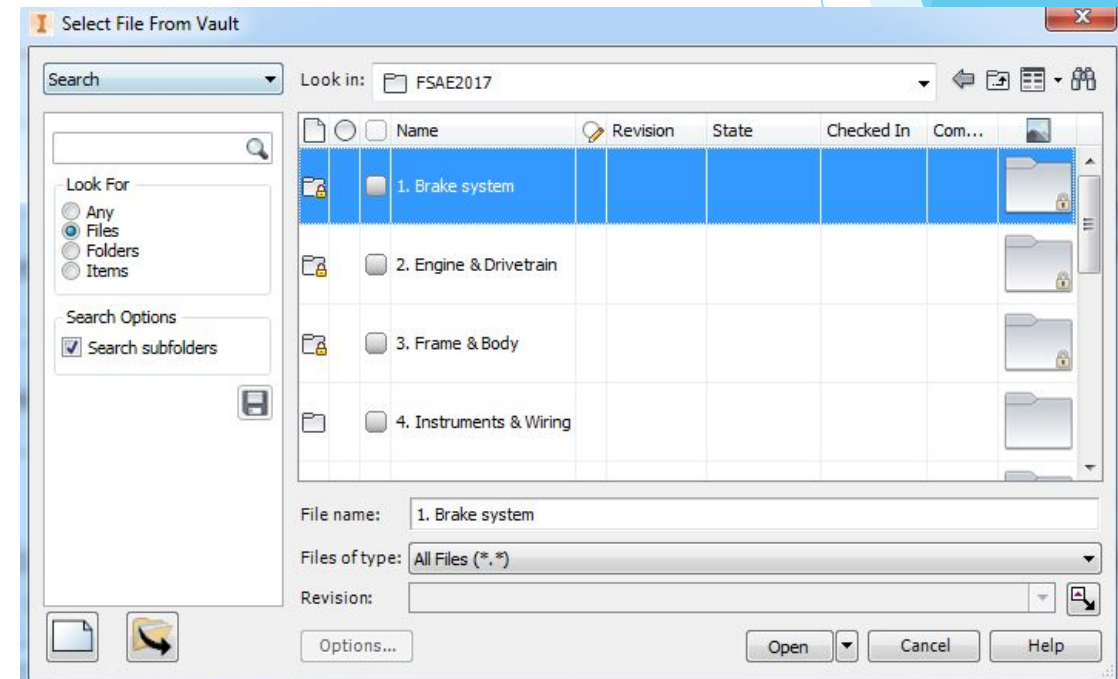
Select File From Vault

Search

Look in: FSAE2017

Look For
Any
Files
Folders
Items

Search Options
Search subfolders

| Name | Revision | State | Checked In | Com... |
|---|---|---|---|---|
| 1. Brake system | | | | |
| 2. Engine & Drivetrain | | | | |
| 3. Frame & Body | | | | |
| 4. Instruments & Wiring | | | | |

File name: 1. Brake system

Files of type: All Files (*.*)

Revision:

Options...

Open

Cancel

Help